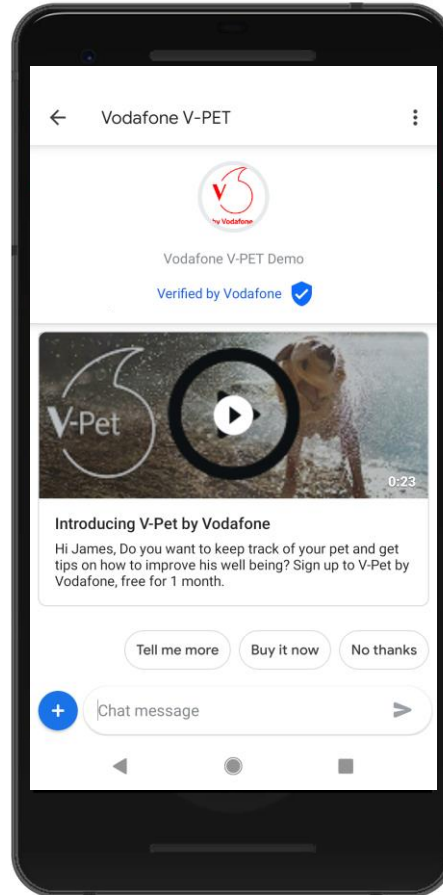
Vodafone V-PET

V
by Vodafone

Vodafone V-PET Demo

Verified by Vodafone

V-Pet

0:23

Introducing V-Pet by Vodafone

Hi James, Do you want to keep track of your pet and get tips on how to improve his well being? Sign up to V-Pet by Vodafone, free for 1 month.

Tell me more

Buy it now

No thanks

Chat message